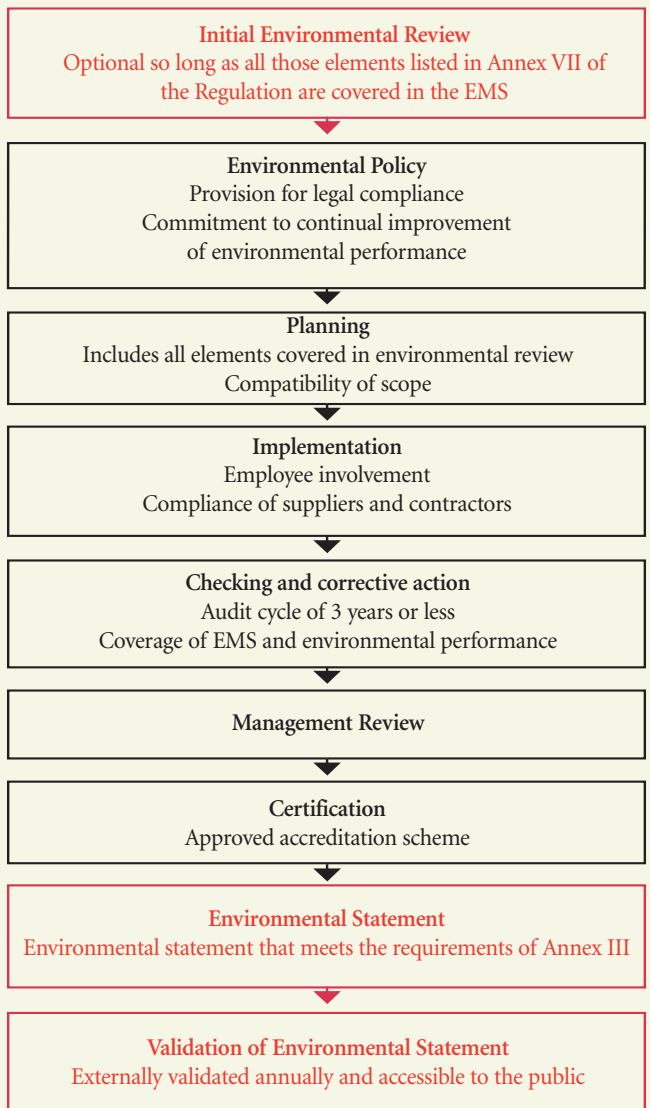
Initial Environmental Review
Optional so long as all those elements listed in Annex VII of the Regulation are covered in the EMS

Environmental Policy
Provision for legal compliance
Commitment to continual improvement of environmental performance

Planning
Includes all elements covered in environmental review
Compatibility of scope

Implementation
Employee involvement
Compliance of suppliers and contractors

Checking and corrective action
Audit cycle of 3 years or less
Coverage of EMS and environmental performance

Management Review

Certification
Approved accreditation scheme

Environmental Statement
Environmental statement that meets the requirements of Annex III

Validation of Environmental Statement
Externally validated annually and accessible to the public